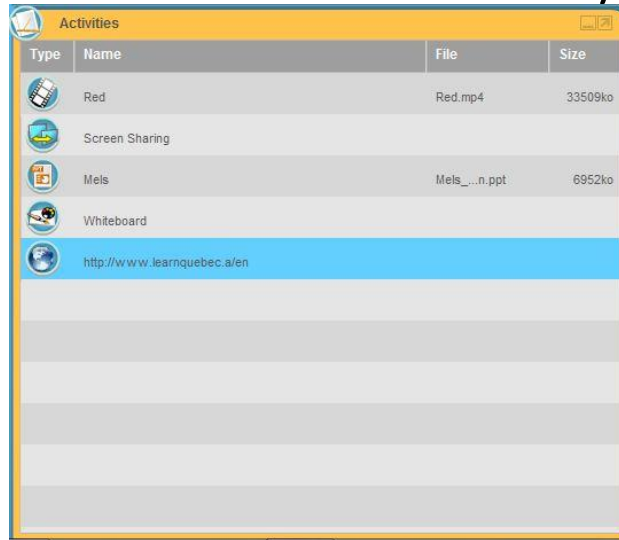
Activities

| Type | Name | File | Size |
|---|---|---|---|
| | Red | Red.mp4 | 33509ko |
| | Screen Sharing | | |
| | Mels | Mels_...n.ppt | 6952ko |
| | Whiteboard | | |
| | http://www.learnquebec.a/en | | |